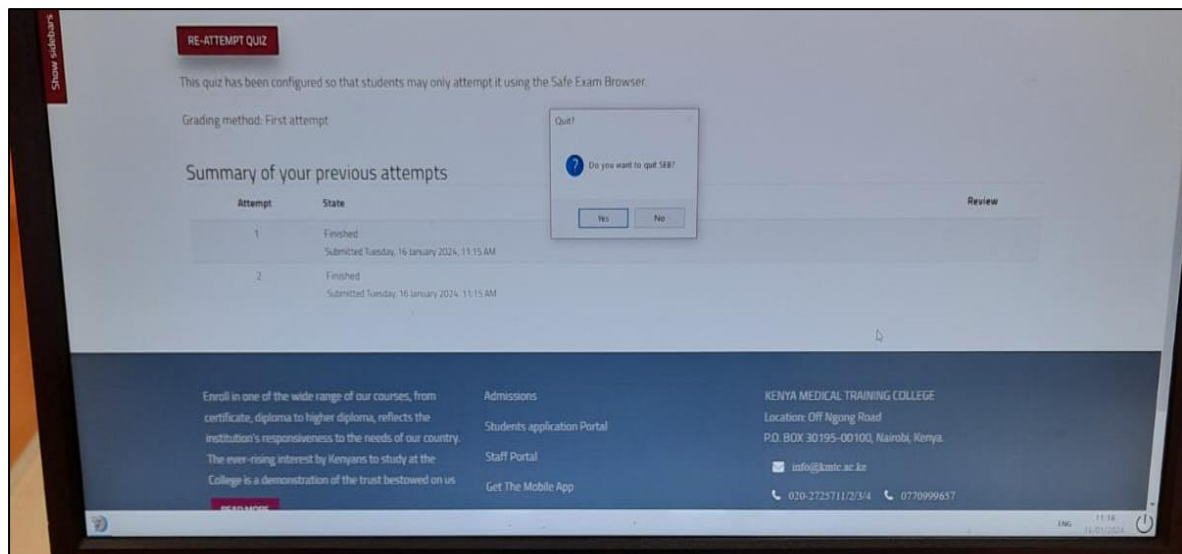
Show sidebars

RE-ATTEMPT QUIZ

This quiz has been configured so that students may only attempt it using the Safe Exam Browser.

Grading method: First attempt

Quit?

Do you want to quit SEB?

Yes No

Summary of your previous attempts

| Attempt | State | Review |
|---|---|---|
| 1 | Finished Submitted Tuesday, 16 January 2024, 11:15 AM | |
| 2 | Finished Submitted Tuesday, 16 January 2024, 11:15 AM | |

Enroll in one of the wide range of our courses, from certificate, diploma to higher diploma, reflects the institution's responsiveness to the needs of our country. The ever-rising interest by Kenyans to study at the College is a demonstration of the trust bestowed on us

READ MORE

Admissions

Students application Portal

Staff Portal

Get The Mobile App

KENYA MEDICAL TRAINING COLLEGE

Location: Off Ngong Road

P.O. BOX 30195-00100, Nairobi, Kenya.

info@kmtc.ac.ke

020-2725711/2/3/4 0770999657

ENG 11:16 16/01/2024